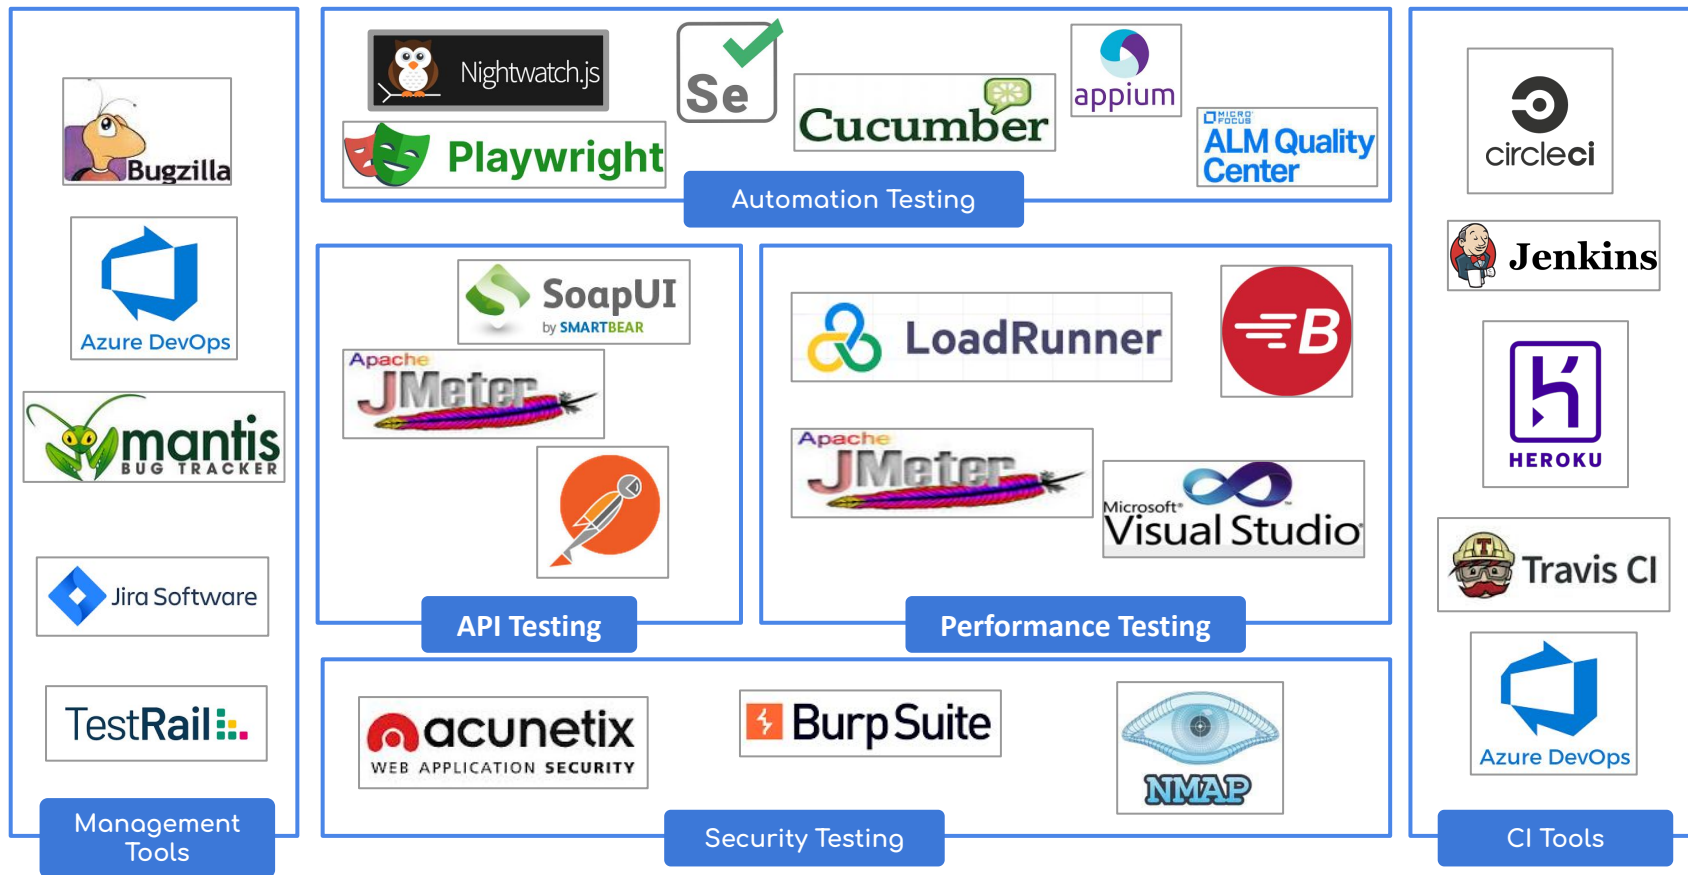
Bugzilla

Azure DevOps

mantis BUG TRACKER

Jira Software

TestRail

Management Tools

Nightwatch.js

Playwright

Se

Cucumber

appium

MICRO FOCUS ALM Quality Center

Automation Testing

SoapUI by SMARTBEAR

Apache JMeter

API Testing

LoadRunner

B

Apache JMeter

Microsoft Visual Studio

Performance Testing

acunetix WEB APPLICATION SECURITY

Burp Suite

NMAP

Security Testing

circleci

Jenkins

HEROKU

Travis CI

Azure DevOps

CI Tools